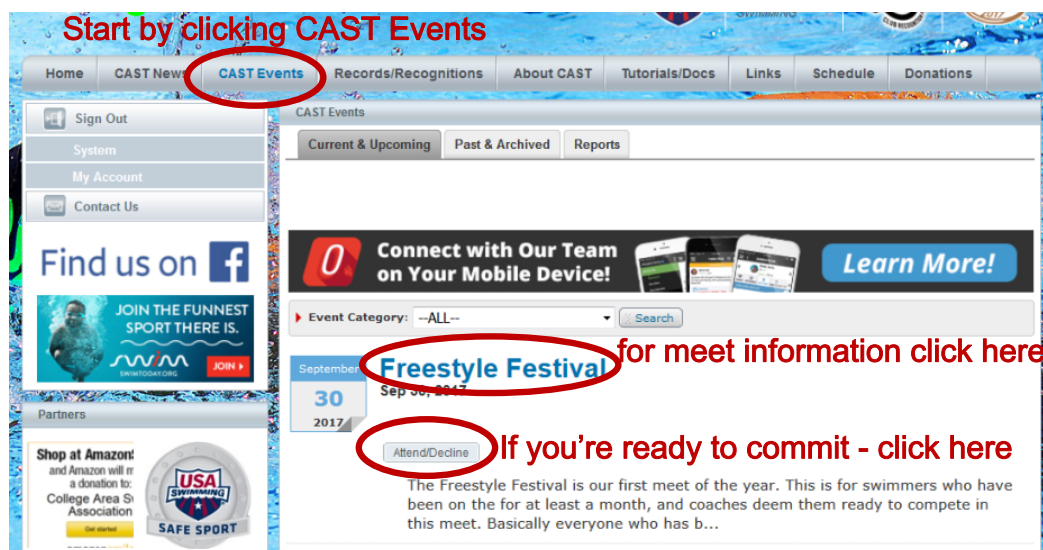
Start by clicking CAST Events

SWIMMING

CLUB RECOGNITION

2017

Home | CAST News | CAST Events | Records/Recognitions | About CAST | Tutorials/Docs | Links | Schedule | Donations

Sign Out

System

My Account

Contact Us

Find us on f

JOIN THE FUNNEST SPORT THERE IS.

SWIM

SWIMTODAY.ORG

JOIN

Partners

Shop at Amazon and Amazon will m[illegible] a donation to: College Area S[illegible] Association

Get started

USA SWIMMING

SAFE SPORT

CAST Events

Current & Upcoming | Past & Archived | Reports

Connect with Our Team on Your Mobile Device!

Learn More!

Event Category: --ALL-- Search

September 30 2017

Freestyle Festival

for meet information click here

Sep 30, 2017

Attend/Decline

If you're ready to commit - click here

The Freestyle Festival is our first meet of the year. This is for swimmers who have been on the for at least a month, and coaches deem them ready to compete in this meet. Basically everyone who has b...